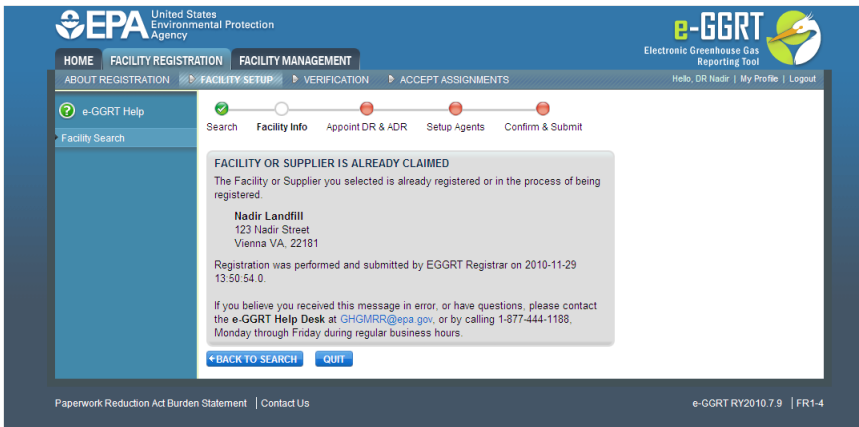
EPA United States Environmental Protection Agency

e-GGRT Electronic Greenhouse Gas Reporting Tool

HOME FACILITY REGISTRATION FACILITY MANAGEMENT

ABOUT REGISTRATION FACILITY SETUP VERIFICATION ACCEPT ASSIGNMENTS

Hello, DR Nadir | My Profile | Logout

e-GGRT Help

Facility Search

Search Facility Info Appoint DR & ADR Setup Agents Confirm & Submit

FACILITY OR SUPPLIER IS ALREADY CLAIMED

The Facility or Supplier you selected is already registered or in the process of being registered.

Nadir Landfill
123 Nadir Street
Vienna VA, 22181

Registration was performed and submitted by EGGRT Registrar on 2010-11-29 13:50:54.0.

If you believe you received this message in error, or have questions, please contact the e-GGRT Help Desk at GHGMRR@epa.gov, or by calling 1-877-444-1188, Monday through Friday during regular business hours.

BACK TO SEARCH QUIT

Paperwork Reduction Act Burden Statement | Contact Us

e-GGRT RY2010.7.9 | FR1-4